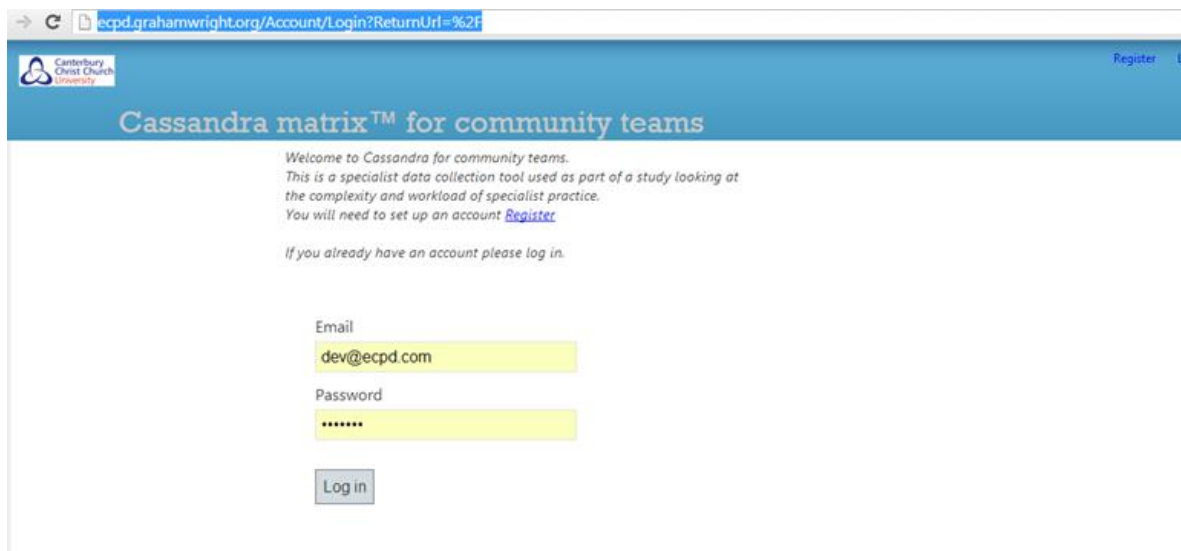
ecpd.grahamwright.org/Account/Login?ReturnUrl=%2F

Canterbury Christ Church University

Register

Cassandra matrix™ for community teams

Welcome to Cassandra for community teams.
This is a specialist data collection tool used as part of a study looking at the complexity and workload of specialist practice.
You will need to set up an account Register

If you already have an account please log in.

Email
dev@ecpd.com
Password
•••••••

Log in